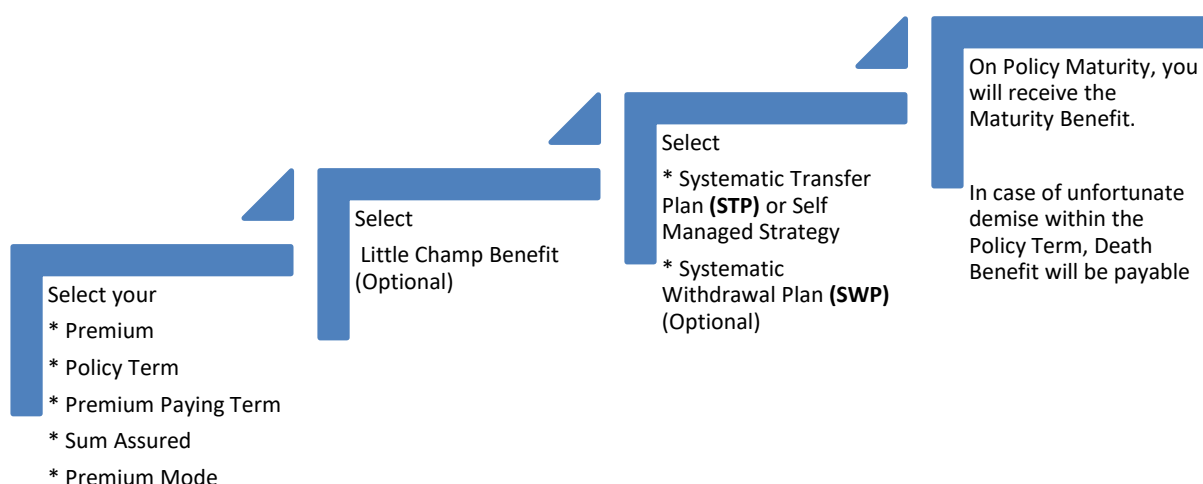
Select your

* Premium

* Policy Term

* Premium Paying Term

* Sum Assured

* Premium Mode

Select

Little Champ Benefit (Optional)

Select

* Systematic Transfer Plan **(STP)** or Self Managed Strategy

* Systematic Withdrawal Plan **(SWP)** (Optional)

On Policy Maturity, you will receive the Maturity Benefit.

In case of unfortunate demise within the Policy Term, Death Benefit will be payable